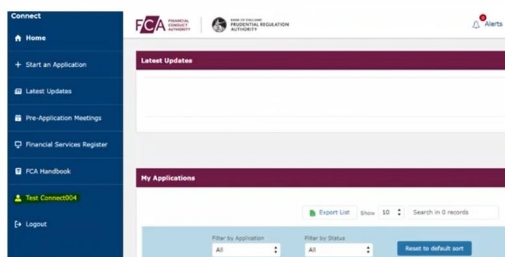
Connect

Home

Start an Application

Latest Updates

Pre-Application Meetings

Financial Services Register

FCA Handbook

Test Connect004

Logout

FCA FINANCIAL CONDUCT AUTHORITY

BANK OF ENGLAND PRUDENTIAL REGULATION AUTHORITY

Alerts

Latest Updates

My Applications

Export List Show 10 Search in 0 records

Filter by Application All

Filter by Status All

Reset to default sort